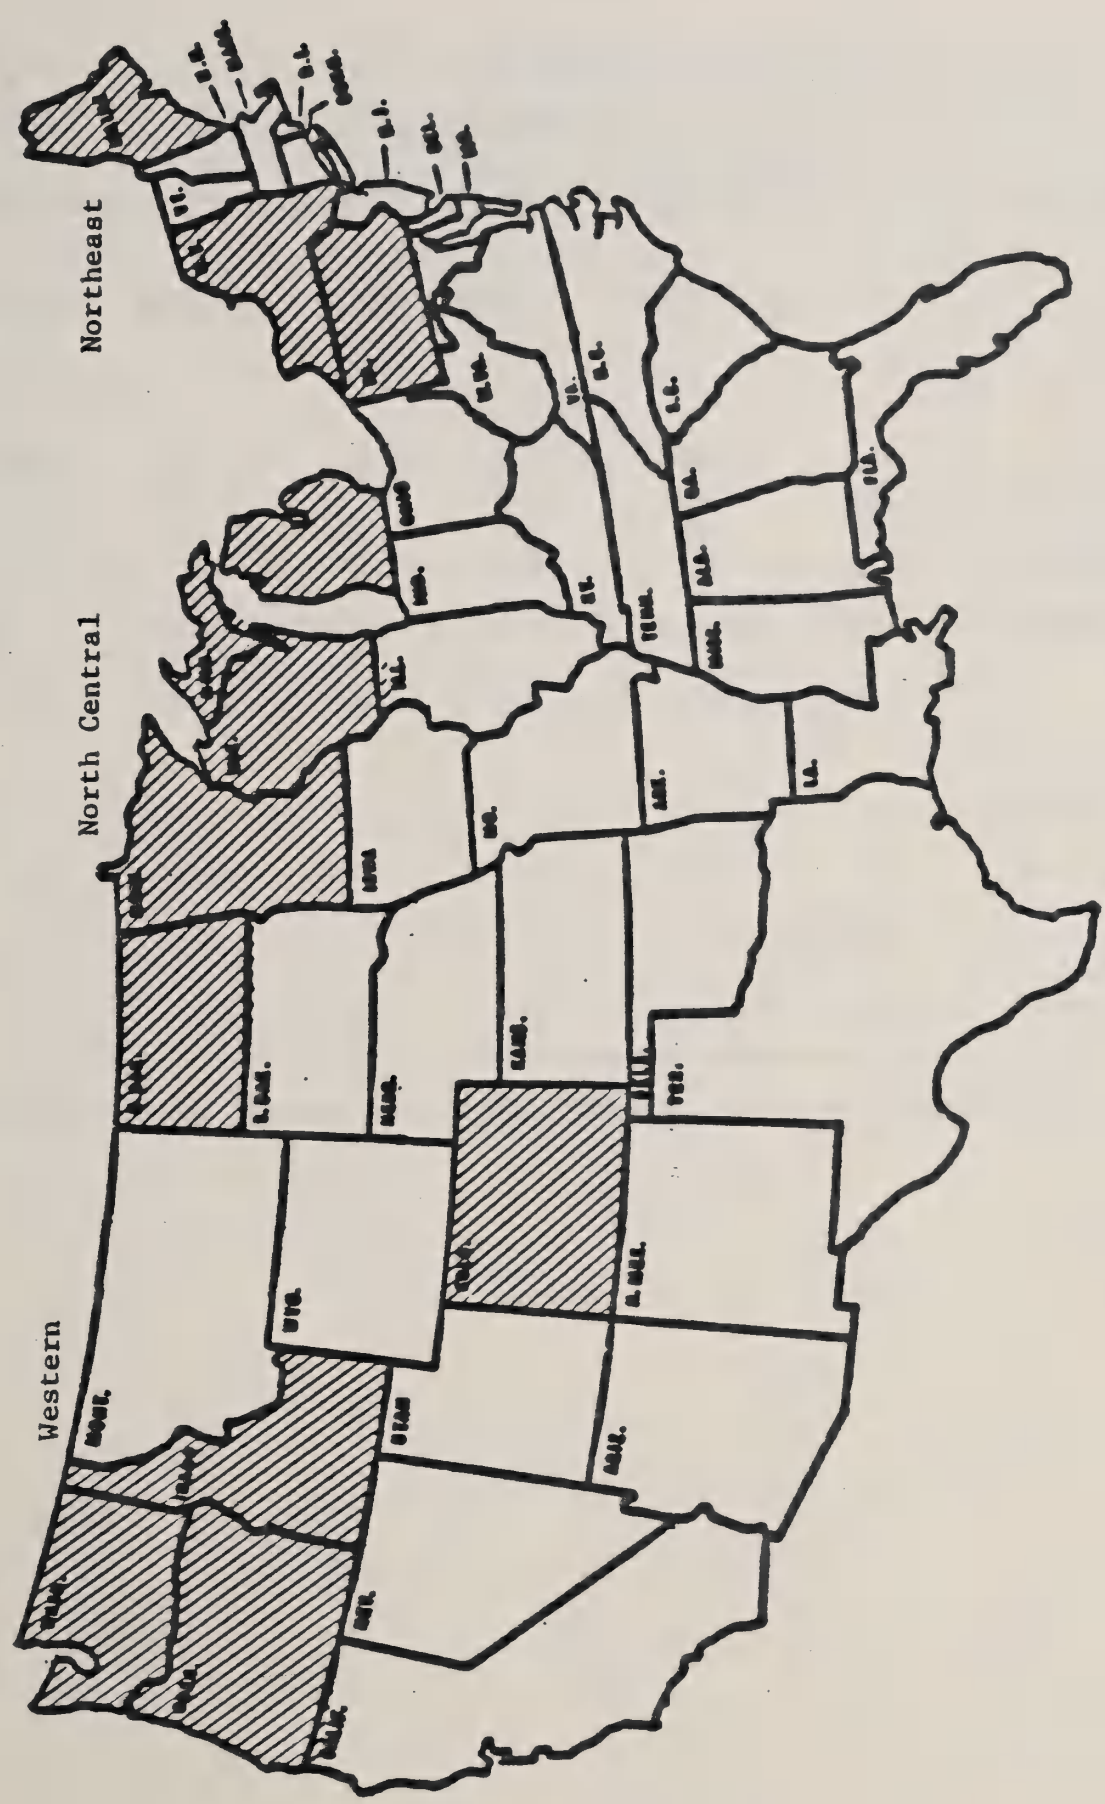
Western

North Central

Northeast

WASH.
OREG.
IDAHO
MONT.
NEV.
CALIF.
UTAH
WYO.
ARIZ.
COLO.
N. MEX.
N. DAK.
S. DAK.
NEBR.
KANS.
OKLA.
TEX.
MINN.
IOWA
MO.
ARK.
LA.
WIS.
ILL.
MICH.
IND.
OHIO
KY.
TENN.
MISS.
ALA.
GA.
FLA.
S.C.
N.C.
VA.
W. VA.
PA.
N.Y.
VT.
N.H.
MAINE
MASS.
R.I.
CONN.
N.J.
DEL.
MD.